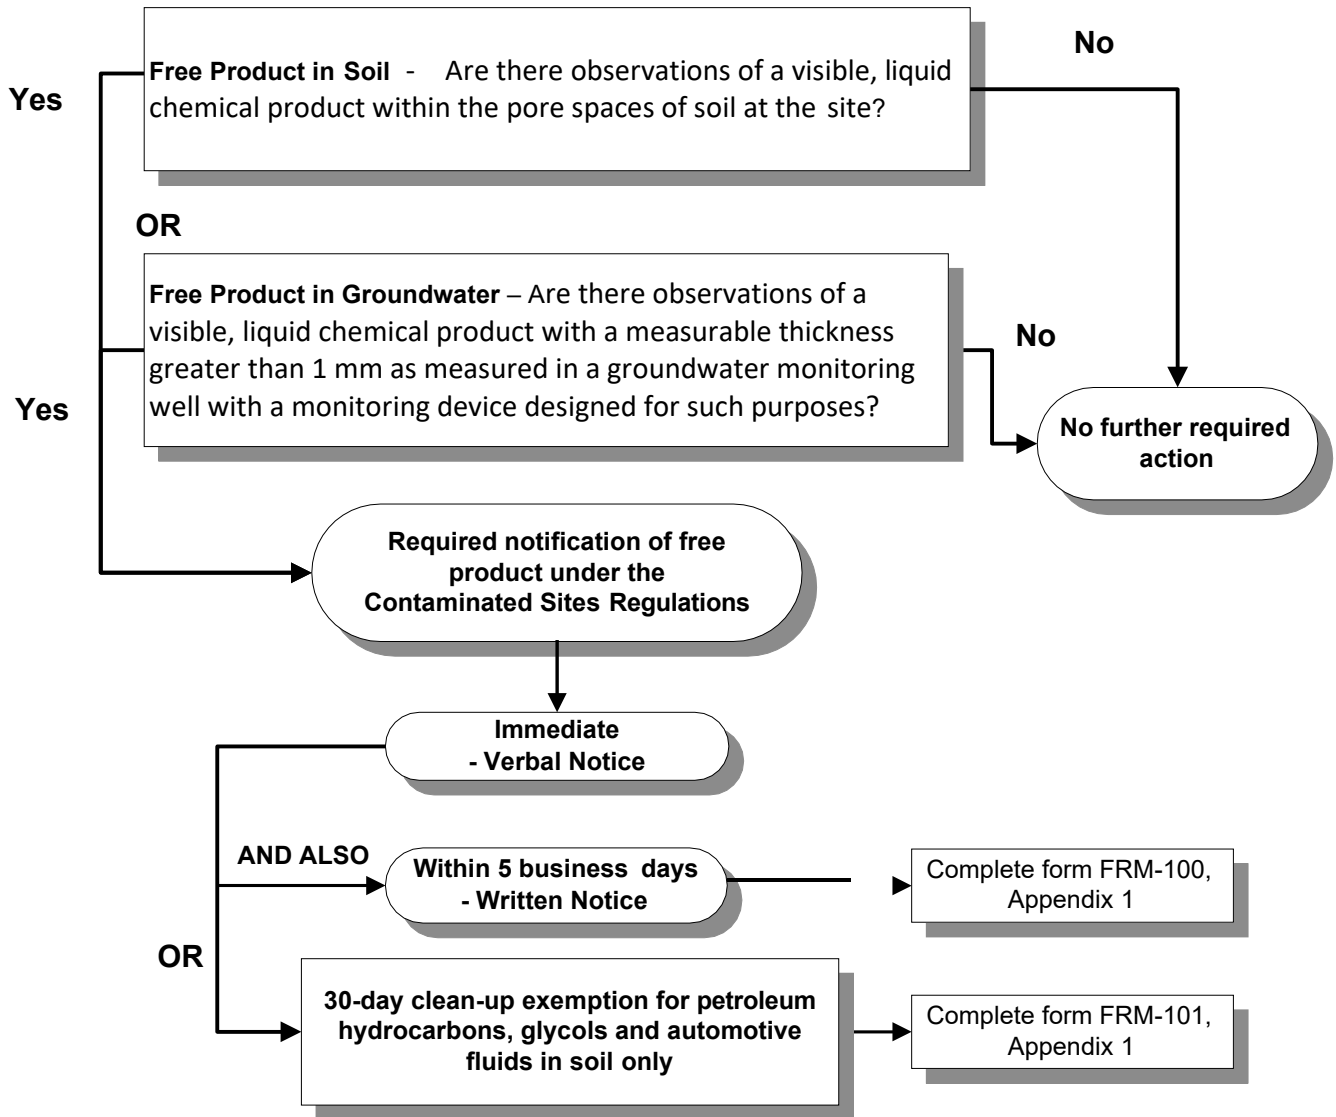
Free Product in Soil - Are there observations of a visible, liquid chemical product within the pore spaces of soil at the site?

No

Yes

OR

Free Product in Groundwater – Are there observations of a visible, liquid chemical product with a measurable thickness greater than 1 mm as measured in a groundwater monitoring well with a monitoring device designed for such purposes?

No

Yes

No further required action

Required notification of free product under the Contaminated Sites Regulations

Immediate
- Verbal Notice

AND ALSO

Within 5 business days
- Written Notice

Complete form FRM-100, Appendix 1

OR

30-day clean-up exemption for petroleum hydrocarbons, glycols and automotive fluids in soil only

Complete form FRM-101, Appendix 1